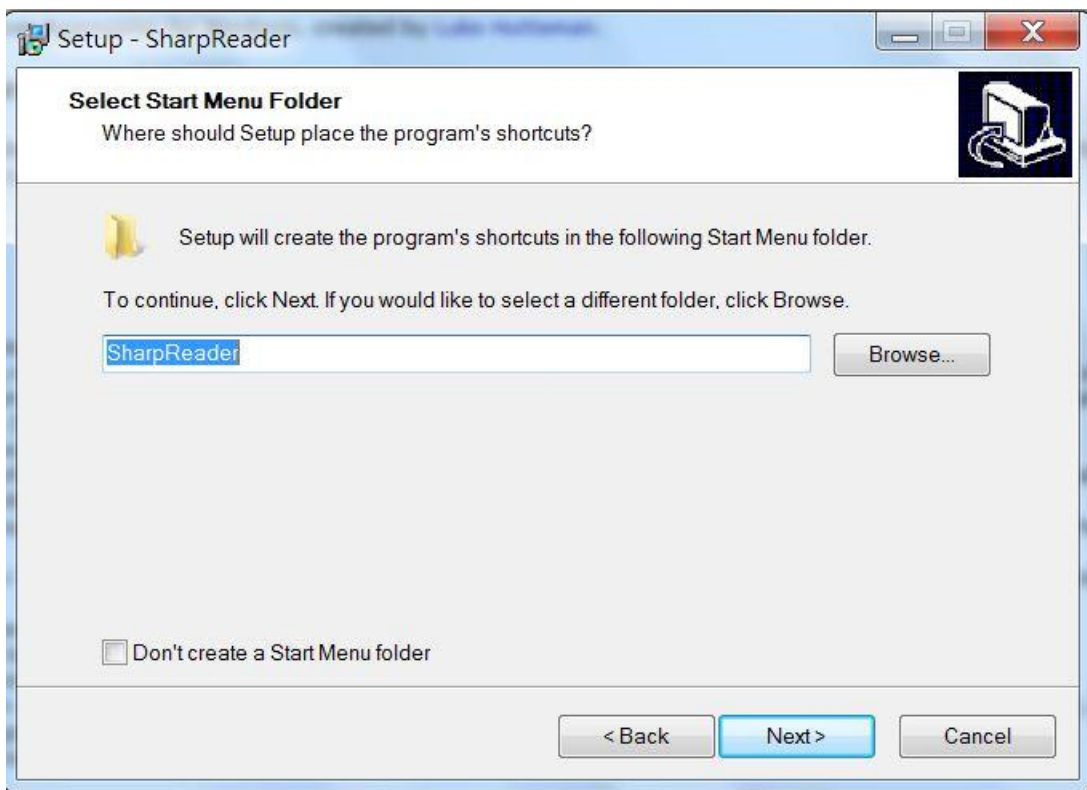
Setup - SharpReader

Select Start Menu Folder
Where should Setup place the program's shortcuts?

Setup will create the program's shortcuts in the following Start Menu folder.

To continue, click Next. If you would like to select a different folder, click Browse.

SharpReader

Browse...

Don't create a Start Menu folder

< Back
Next >
Cancel